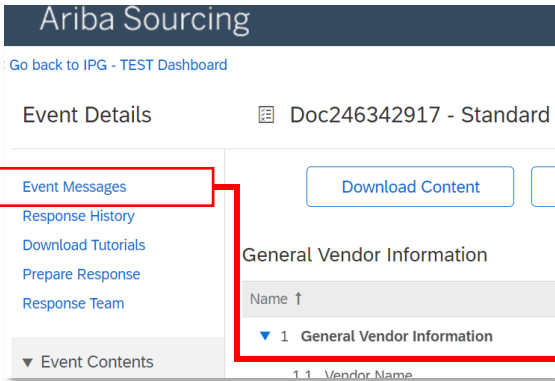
Ariba Sourcing

Go back to IPG - TEST Dashboard

Event Details

Doc246342917 - Standard

Event Messages
Response History
Download Tutorials
Prepare Response
Response Team

▼ Event Contents

Download Content

General Vendor Information

Name ↑

▼ 1 General Vendor Information

1.1 Vendor Name